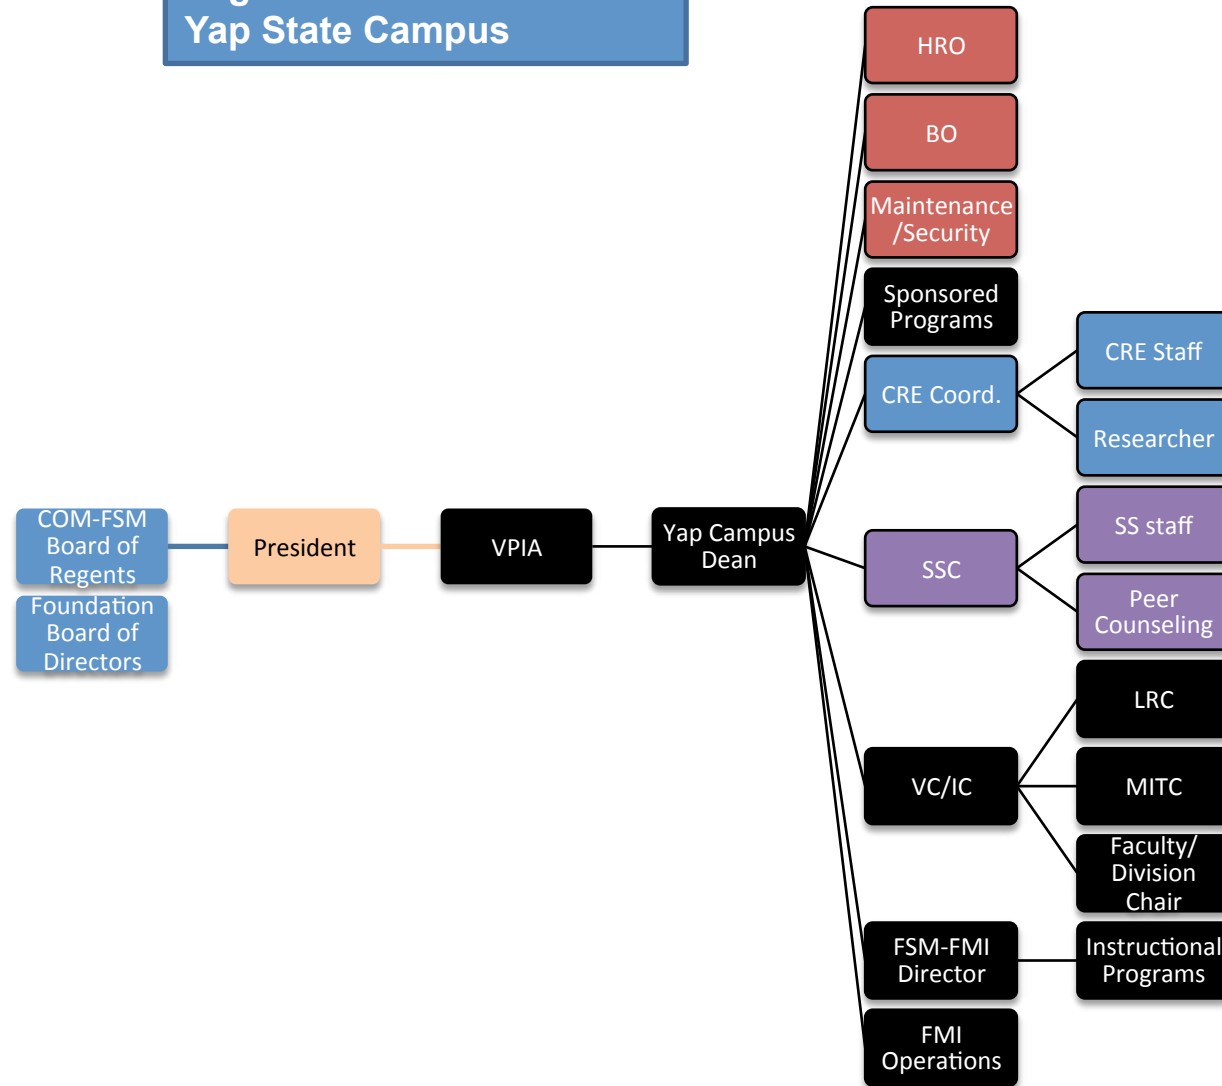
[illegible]
Yap State Campus

HRO

BO

Maintenance /Security

Sponsored Programs

CRE Coord.

CRE Staff

Researcher

COM-FSM Board of Regents

Foundation Board of Directors

President

VPIA

Yap Campus Dean

SSC

SS staff

Peer Counseling

LRC

VC/IC

MITC

Faculty/ Division Chair

FSM-FMI Director

Instructional Programs

FMI Operations